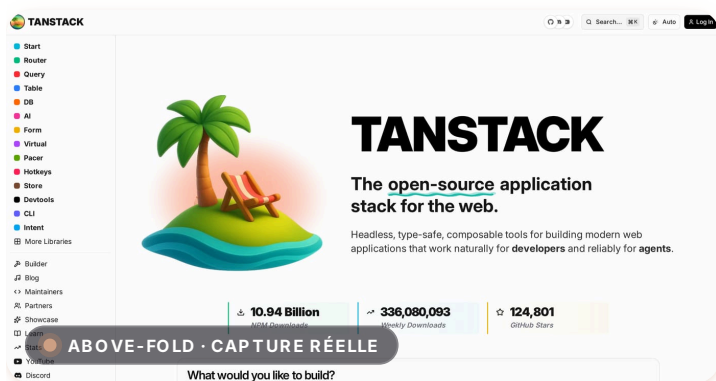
TANSTACK

Search... ⌘K
Auto
Log In

Start
Router
Query
Table
DB
AI
Form
Virtual
Pacer
Hotkeys
Store
Devtools
CLI
Intent
More Libraries

Builder
Blog
Maintainers
Partners
Showcase
Learn
Stats
YouTube
Discord

TANSTACK

The open-source application stack for the web.

Headless, type-safe, composable tools for building modern web applications that work naturally for developers and reliably for agents.

10.94 Billion
NPM Downloads

336,080,093
Weekly Downloads

124,801
GitHub Stars

What would you like to build?

ABOVE-FOLD · CAPTURE RÉELLE